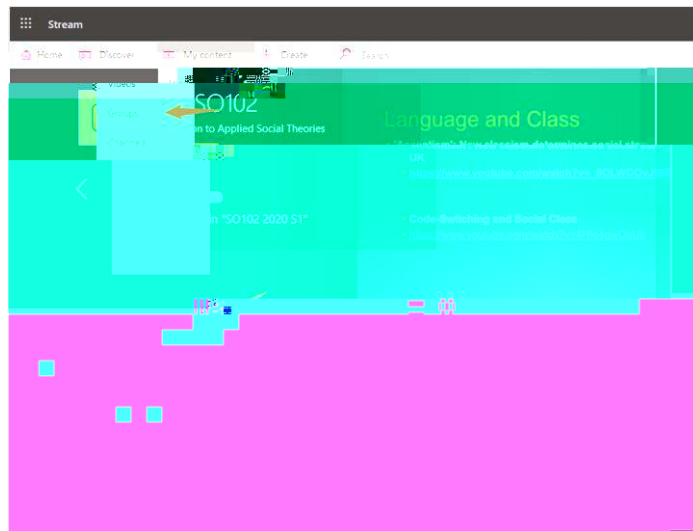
Stream

Home Discover My content Create Search

Videos

Groups

Channels

SO102

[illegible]n to Applied Social Theories

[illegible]n "SO102 2020 S1"

Language and Class

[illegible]: How classism determines social status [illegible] UK

https://www.youtube.com/watch?v=_BOLWDOxJ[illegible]

Code-Switching and Social Class

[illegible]